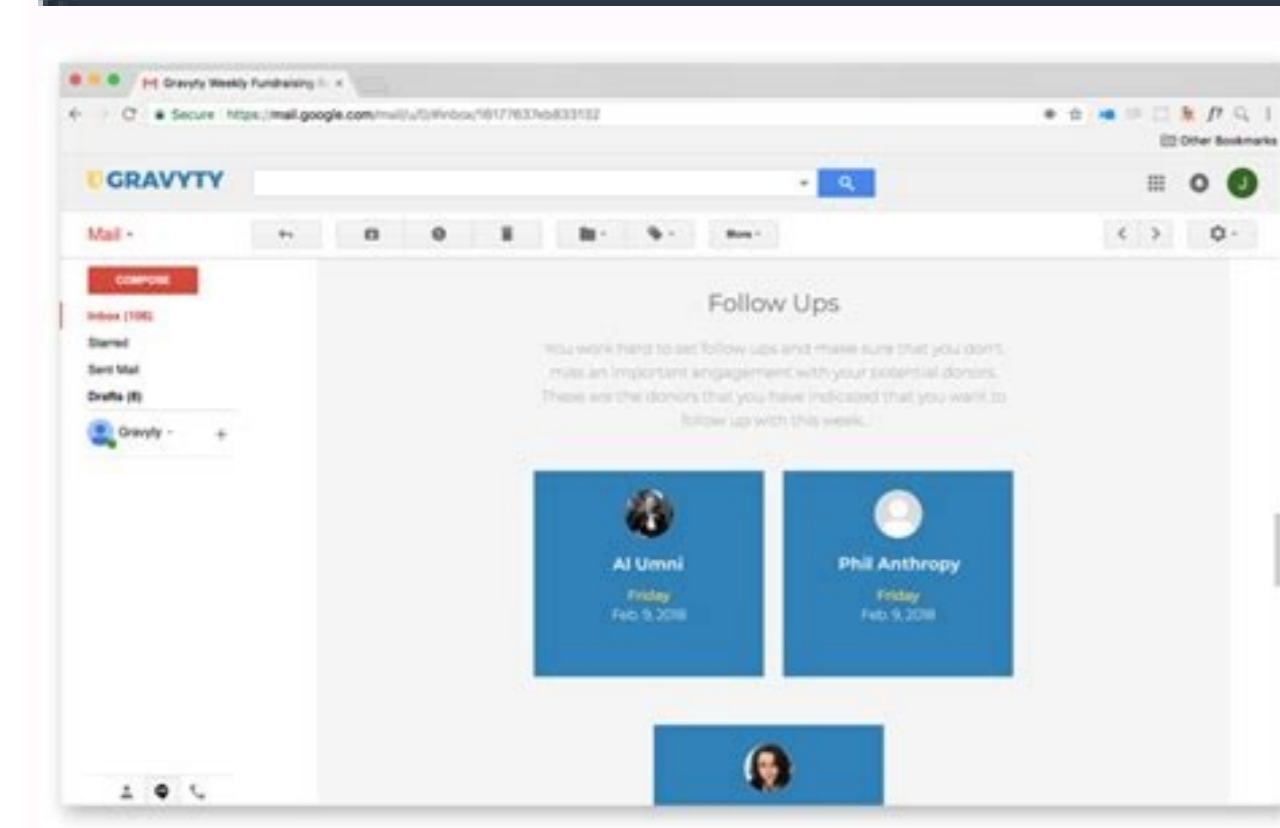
Gravyty Weekly Fundraising

Secure https://mail.google.com/mail/u/0/#inbox/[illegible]

Other Bookmarks

GRAVYTY

J

Mail

More

COMPOSE

Inbox (106)

Starred

Sent Mail

Drafts (8)

Gravyty

Follow Ups

You work hard to set follow ups and make sure that you don't miss an important engagement with your potential donors. These are the donors that you have indicated that you want to follow up with this week.

Al Umni

Friday

Feb 9, 2018

Phil Anthropy

Friday

Feb 9, 2018